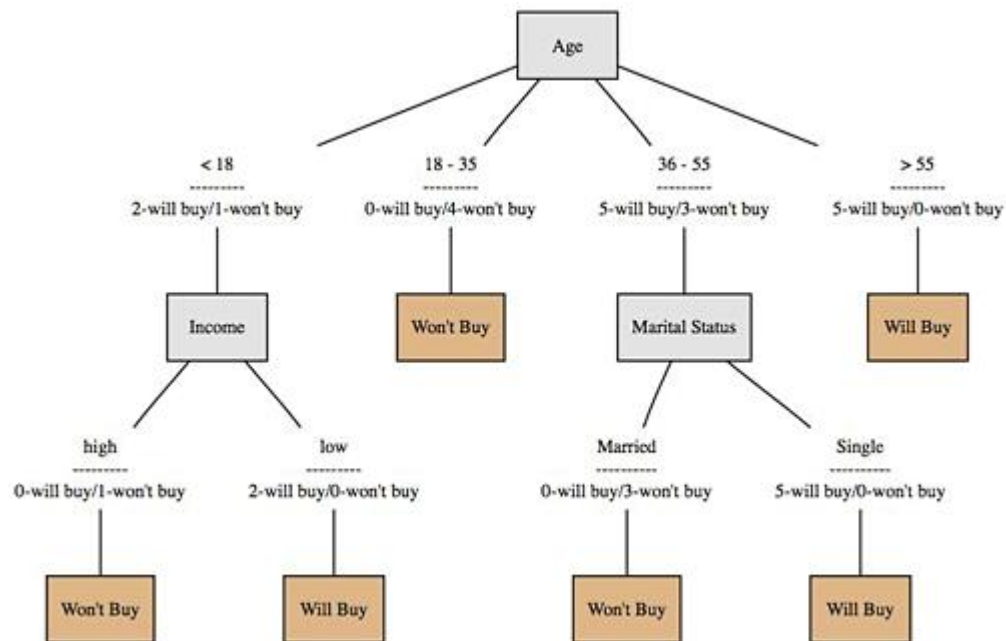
Age

< 18
----------
2-will buy/1-won't buy

18 - 35
----------
0-will buy/4-won't buy

36 - 55
----------
5-will buy/3-won't buy

> 55
----------
5-will buy/0-won't buy

Income

Won't Buy

Marital Status

Will Buy

high
----------
0-will buy/1-won't buy

low
----------
2-will buy/0-won't buy

Married
----------
0-will buy/3-won't buy

Single
----------
5-will buy/0-won't buy

Won't Buy

Will Buy

Won't Buy

Will Buy